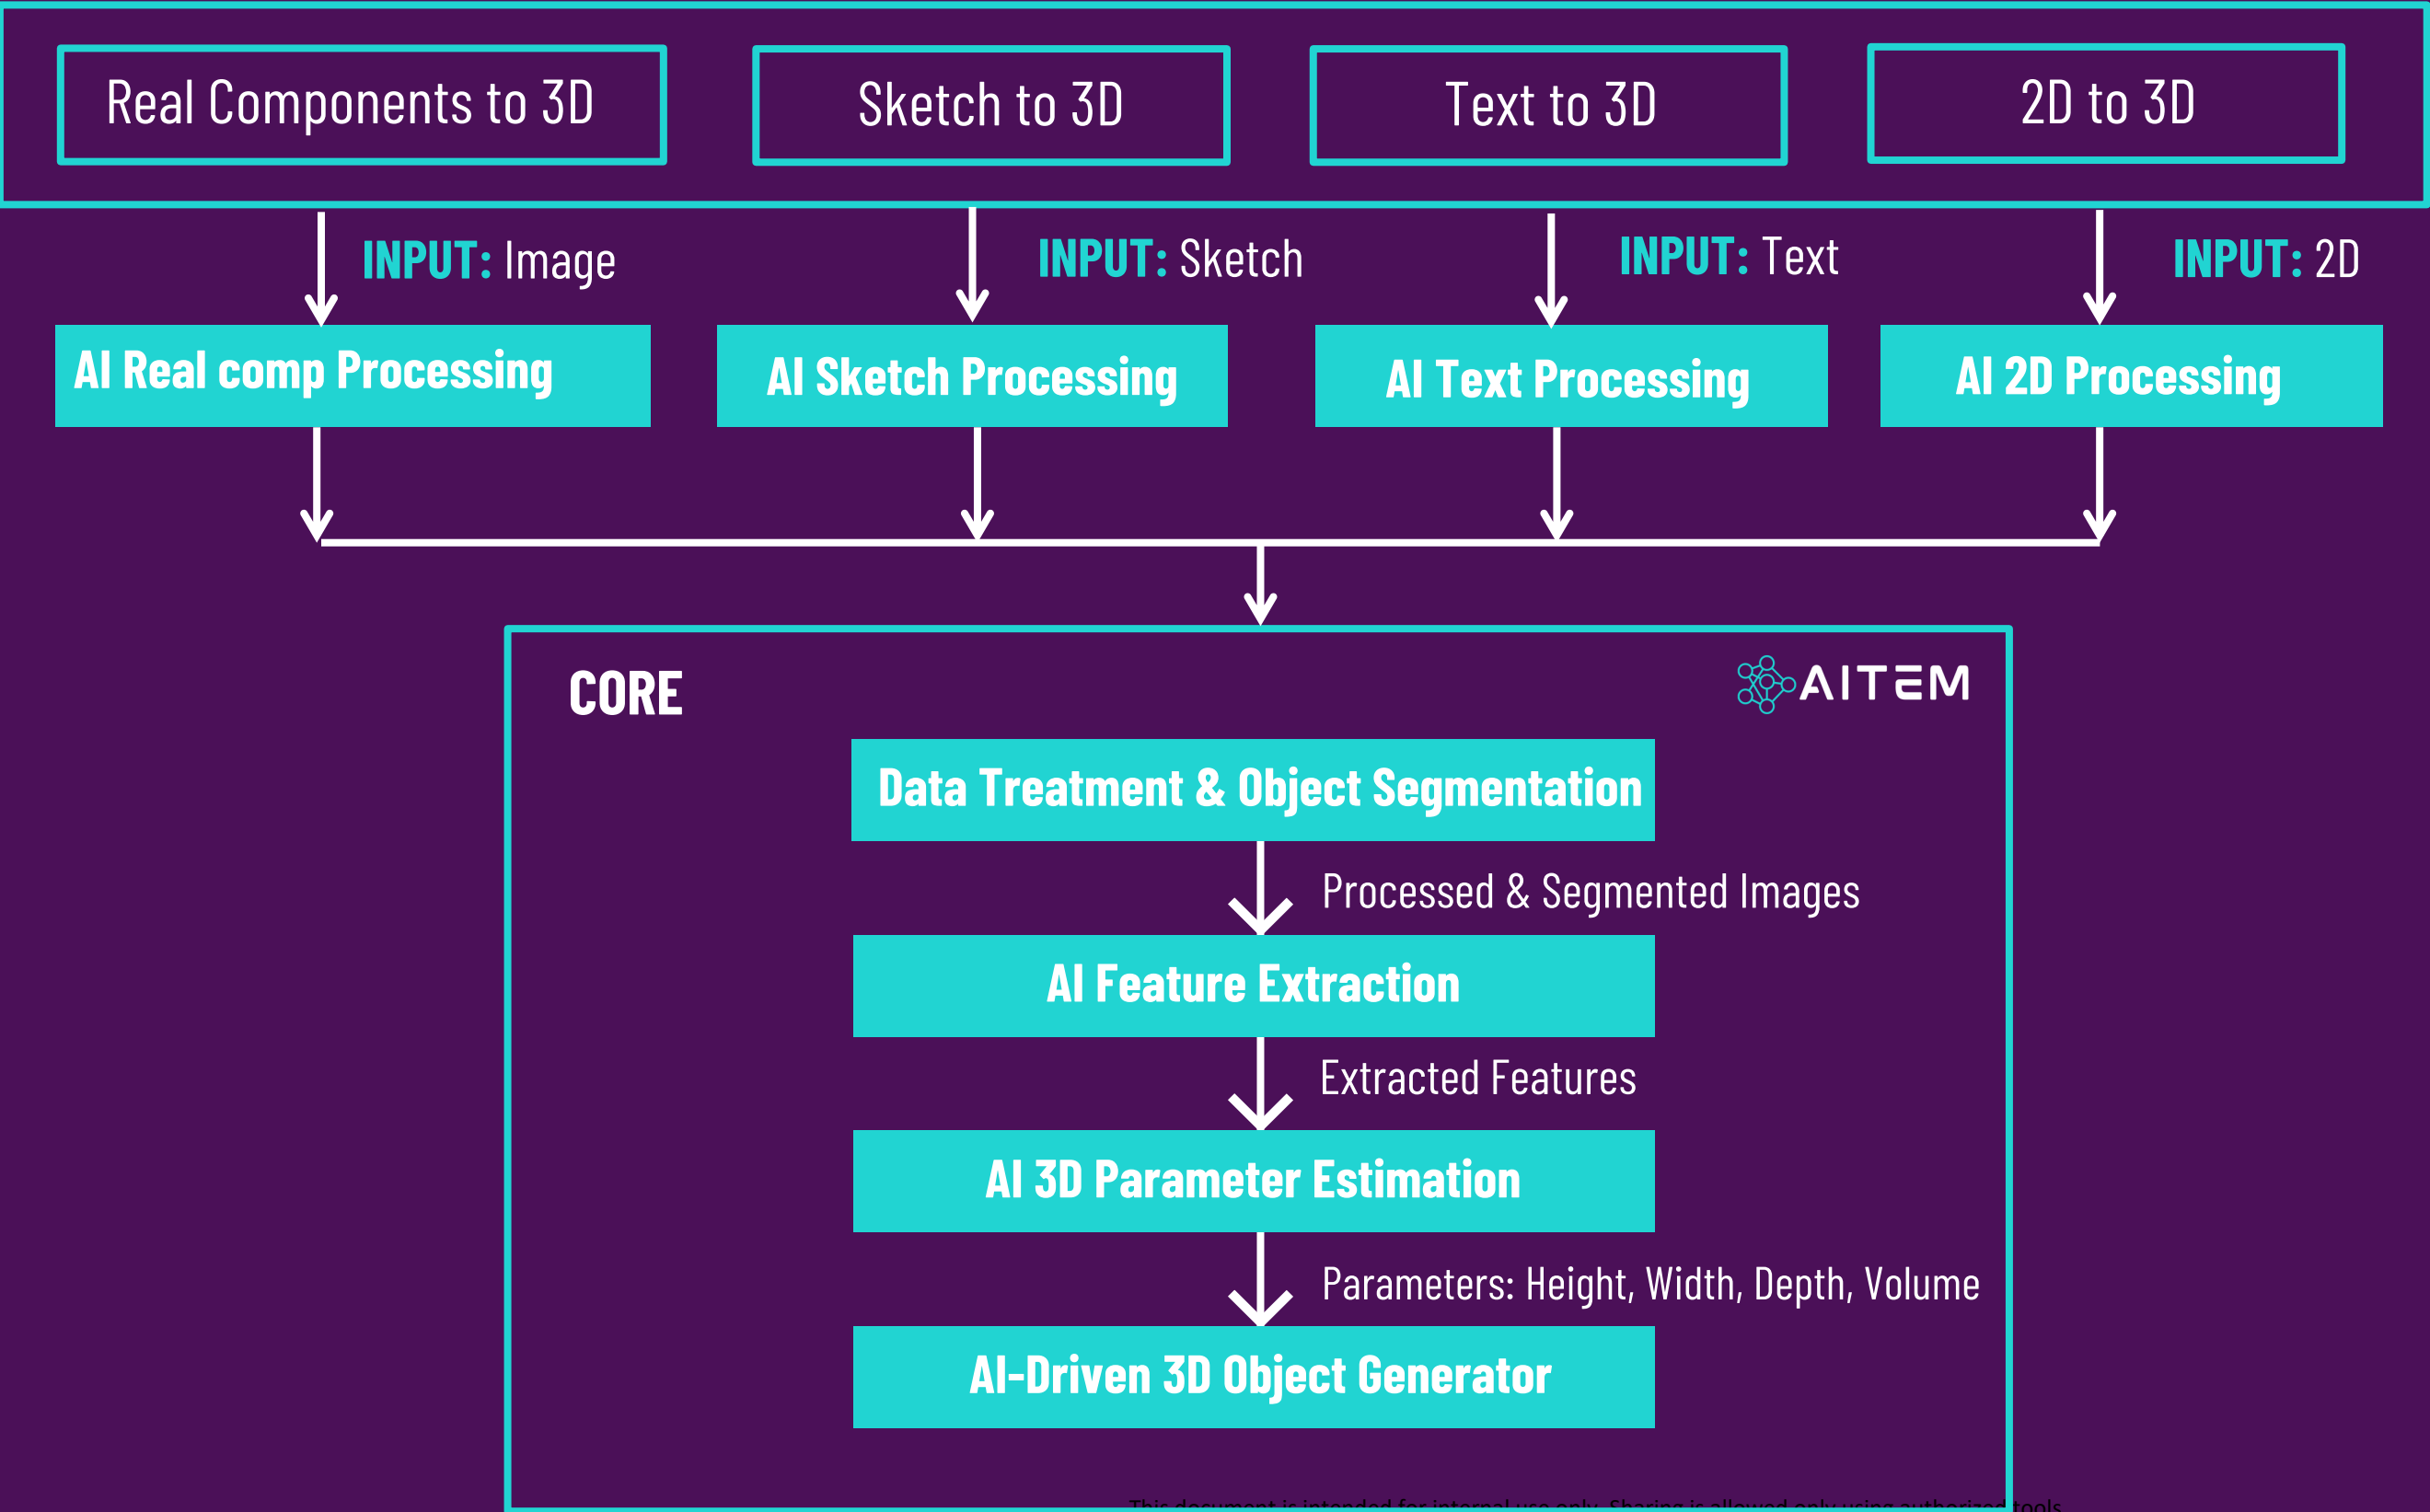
Real Components to 3D

Sketch to 3D

Text to 3D

2D to 3D

INPUT: Image

INPUT: Sketch

INPUT: Text

INPUT: 2D

AI Real comp Processing

AI Sketch Processing

AI Text Processing

AI 2D Processing

CORE

AITEM

Data Treatment & Object Segmentation

Processed & Segmented Images

AI Feature Extraction

Extracted Features

AI 3D Parameter Estimation

Parameters: Height, Width, Depth, Volume

AI-Driven 3D Object Generator

This document is intended for internal use only. Sharing is allowed only using authorized tools